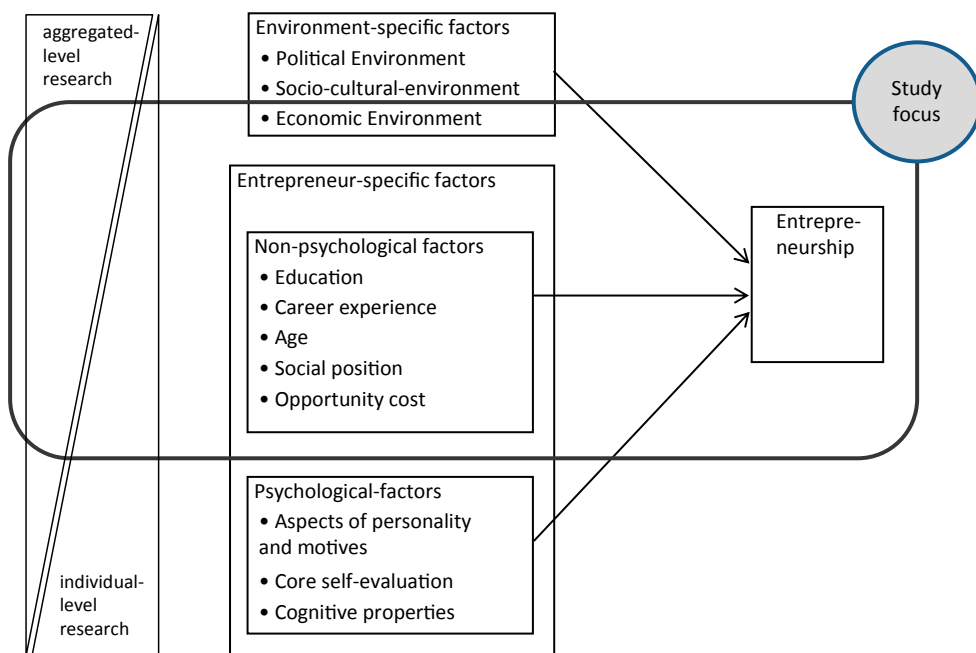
aggregated-level research

Environment-specific factors
• Political Environment
• Socio-cultural-environment
• Economic Environment

Study focus

Entrepreneur-specific factors

Non-psychological factors
• Education
• Career experience
• Age
• Social position
• Opportunity cost

Entrepre-neurship

Psychological-factors
• Aspects of personality and motives
• Core self-evaluation
• Cognitive properties

individual-level research